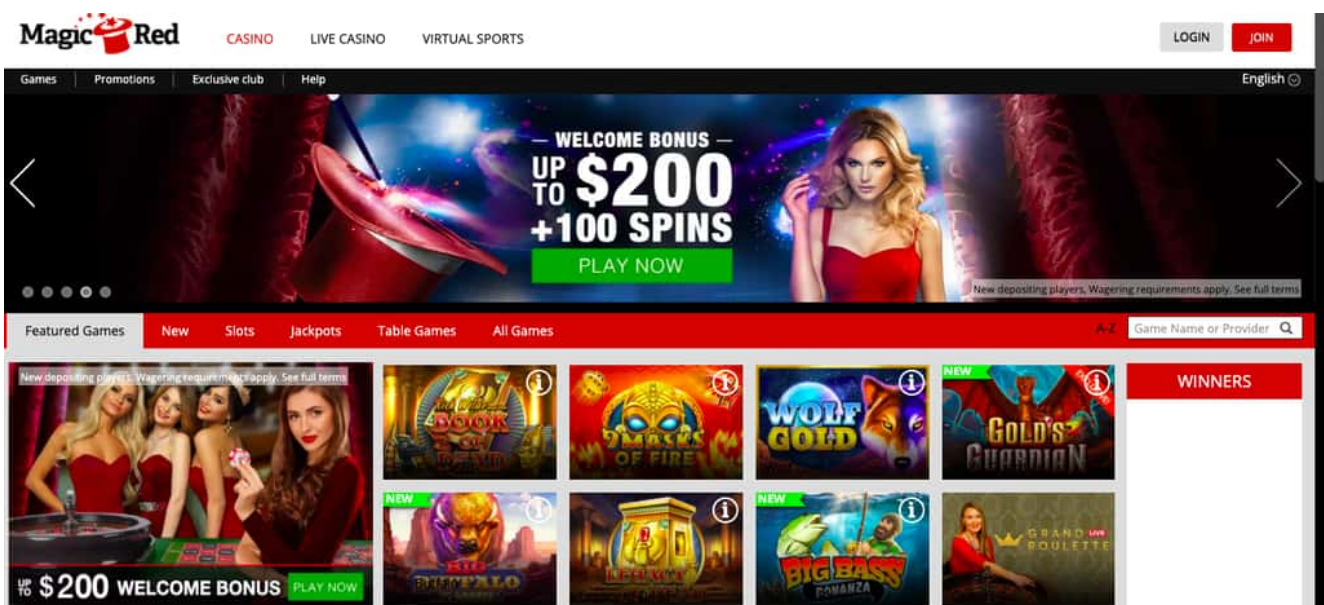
Magic Red

CASINO LIVE CASINO VIRTUAL SPORTS

LOGIN JOIN

Games | Promotions | Exclusive club | Help

English

— WELCOME BONUS —
UP TO $200
+100 SPINS
PLAY NOW

New depositing players, Wagering requirements apply. See full terms

Featured Games New Slots Jackpots Table Games All Games

A-Z Game Name or Provider

New depositing players. Wagering requirements apply. See full terms

UP TO $200 WELCOME BONUS PLAY NOW

BOOK OF DEAD

9 MASKS OF FIRE

WOLF GOLD

NEW
GOLD'S GUARDIAN

NEW
BIG BUFFALO

LEGACY

NEW
BIG BASS BONANZA

GRAND ROULETTE LIVE

WINNERS